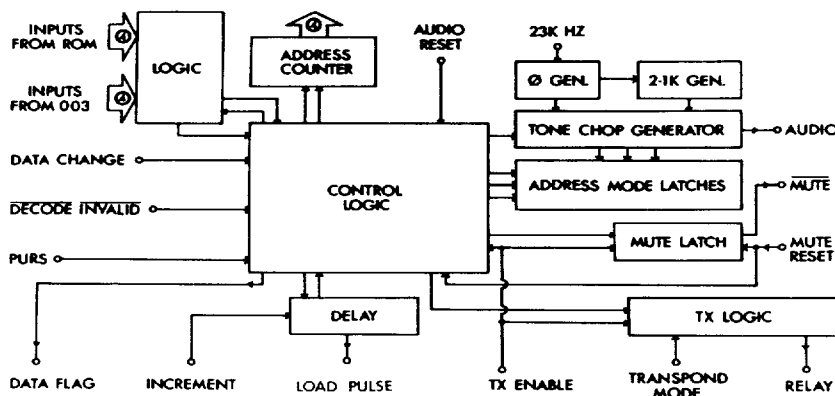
INPUTS FROM ROM

4

INPUTS FROM 003

4

LOGIC

4

ADDRESS COUNTER

AUDIO RESET

23K HZ

Ø GEN.

2·1K GEN.

TONE CHOP GENERATOR

AUDIO

DATA CHANGE

CONTROL LOGIC

ADDRESS MODE LATCHES

$\overline{\text{DECODE INVALID}}$

$\overline{\text{MUTE}}$

PURS

MUTE LATCH

MUTE RESET

DELAY

TX LOGIC

DATA FLAG

INCREMENT

LOAD PULSE

TX ENABLE

TRANSPOND MODE

RELAY